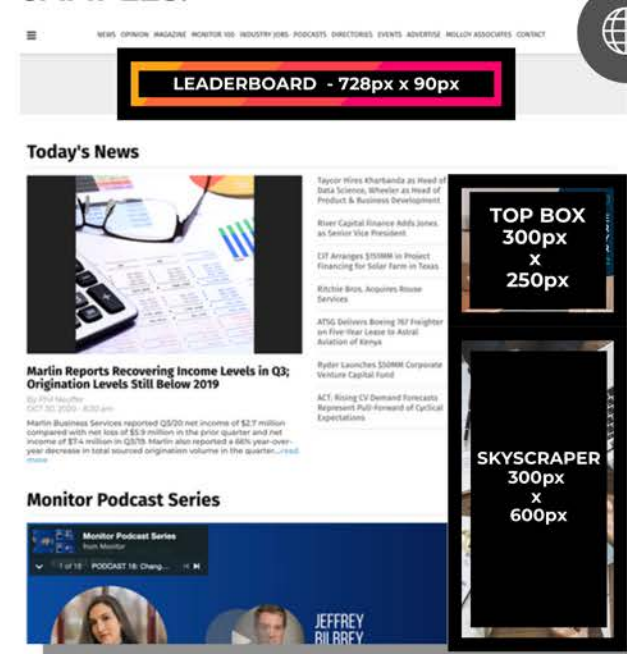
NEWS OPINION MAGAZINE MONITOR 100 INDUSTRY JOBS PODCASTS DIRECTORIES EVENTS ADVERTISE MOLLOY ASSOCIATES CONTACT

LEADERBOARD - 728px x 90px

Today's News

Marlin Reports Recovering Income Levels in Q3; Origination Levels Still Below 2019

By Phil Neuffer
OCT 30, 2020 - 8:30 am

Marlin Business Services reported Q3/20 net income of $2.7 million compared with net loss of $5.9 million in the prior quarter and net income of $7.4 million in Q3/19. Marlin also reported a 66% year-over-year decrease in total sourced origination volume in the quarter....read more

Taycor Hires Kharbanda as Head of Data Science, Wheeler as Head of Product & Business Development

River Capital Finance Adds Jones as Senior Vice President

CIT Arranges $159MM in Project Financing for Solar Farm in Texas

Ritchie Bros. Acquires Rouse Services

ATSG Delivers Boeing 767 Freighter on Five-Year Lease to Astral Aviation of Kenya

Ryder Launches $50MM Corporate Venture Capital Fund

ACT: Rising CV Demand Forecasts Represent Pull-Forward of Cyclical Expectations

TOP BOX 300px x 250px

SKYSCRAPER 300px x 600px

Monitor Podcast Series

Monitor Podcast Series
from Monitor
1 of 18 PODCAST 18: Chang...

JEFFREY BILBREY